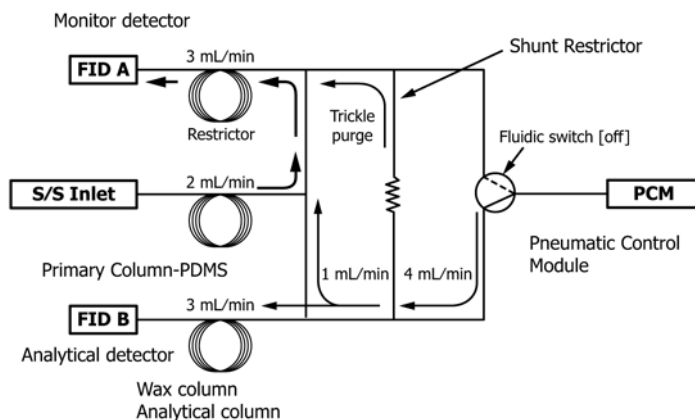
Monitor detector

3 mL/min

FID A

Restrictor

Shunt Restrictor

Trickle purge

Fluidic switch [off]

S/S Inlet

2 mL/min

PCM

Pneumatic Control Module

Primary Column-PDMS

1 mL/min

4 mL/min

3 mL/min

FID B

Analytical detector

Wax column
Analytical column